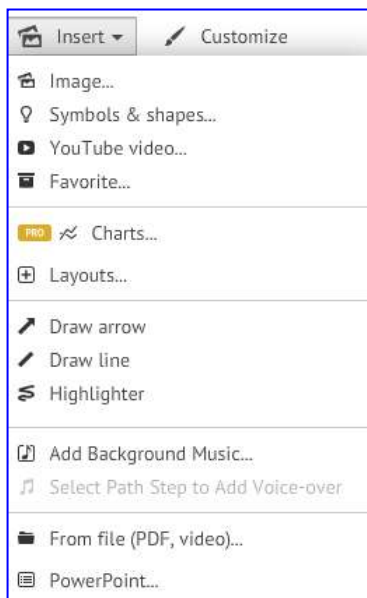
Insert ▾ Customize

Image...
Symbols & shapes...
YouTube video...
Favorite...

PRO Charts...

Layouts...

Draw arrow
Draw line
Highlighter

Add Background Music...
Select Path Step to Add Voice-over

From file (PDF, video)...
PowerPoint...